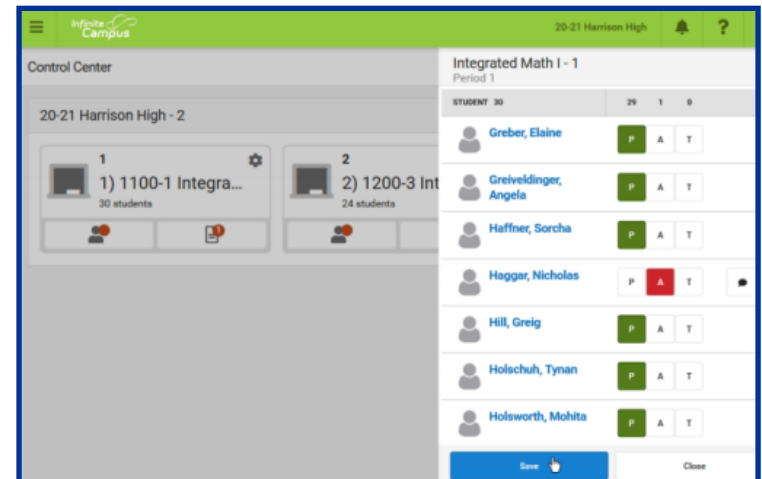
Infinite Campus
20-21 Harrison High
?

Control Center

20-21 Harrison High - 2

1
1) 1100-1 Integra...
30 students

2
2) 1200-3 Int
24 students

1

Integrated Math I - 1
Period 1

STUDENT 30 | 29 | 1 | 0

Greber, Elaine P A T
Greiveldinger, Angela P A T
Haffner, Sorcha P A T
Haggar, Nicholas P A T
Hill, Greig P A T
Holschuh, Tynan P A T
Holsworth, Mohita P A T

Save
Close